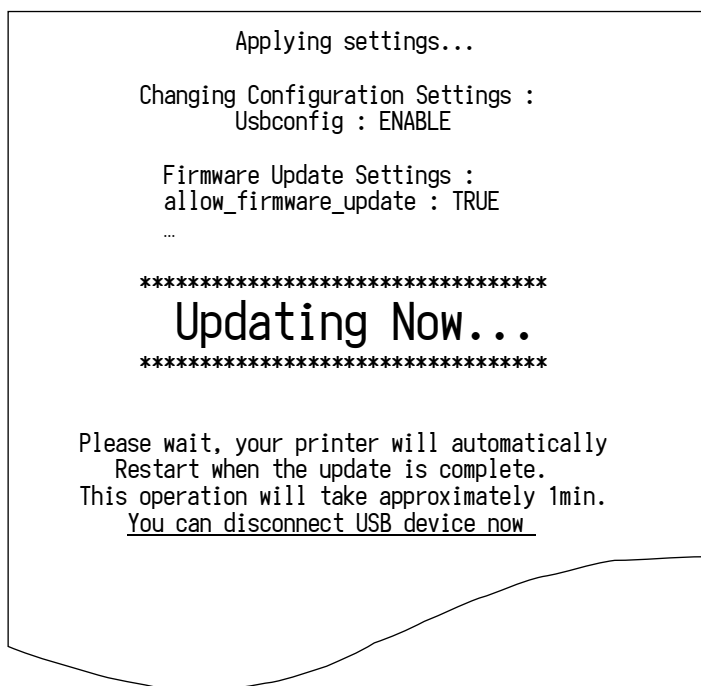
Applying settings...

Changing Configuration Settings :
Usbconfig : ENABLE

Firmware Update Settings :
allow_firmware_update : TRUE
…

***********************************
Updating Now...
***********************************

Please wait, your printer will automatically Restart when the update is complete. This operation will take approximately 1min.
You can disconnect USB device now